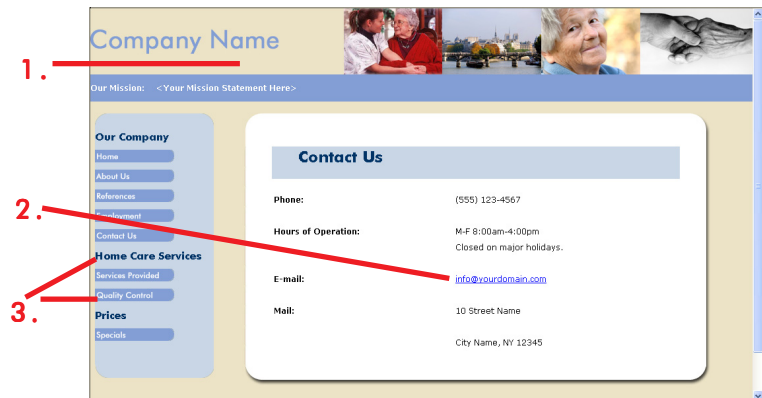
Company Name

1.

Our Mission: <Your Mission Statement Here>

Our Company
Home
About Us
References
Employment
Contact Us

Home Care Services
Services Provided
Quality Control

Prices
Specials

2.

3.

Contact Us

| | |
|---|---|
| Phone: | (555) 123-4567 |
| Hours of Operation: | M-F 8:00am-4:00pm<br>Closed on major holidays. |
| E-mail: | info@yourdomain.com |
| Mail: | 10 Street Name<br><br>City Name, NY 12345 |